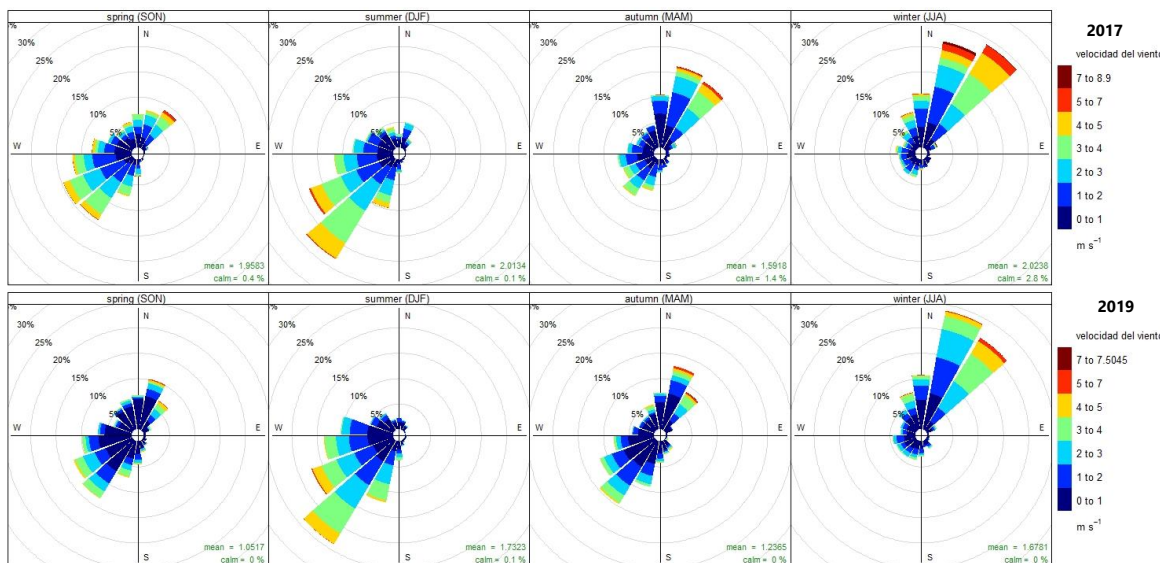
spring (SON)
%
30%
25%
20%
15%
10%
5%
N
W
E
S
mean = 1.9583
calm = 0.4 %

summer (DJF)
%
30%
25%
20%
15%
10%
5%
N
W
E
S
mean = 2.0134
calm = 0.1 %

autumn (MAM)
%
30%
25%
20%
15%
10%
5%
N
W
E
S
mean = 1.5918
calm = 1.4 %

winter (JJA)
%
30%
25%
20%
15%
10%
5%
N
W
E
S
mean = 2.0238
calm = 2.8 %

2017
velocidad del viento
7 to 8.9
5 to 7
4 to 5
3 to 4
2 to 3
1 to 2
0 to 1
m s$^{-1}$

spring (SON)
%
30%
25%
20%
15%
10%
5%
N
W
E
S
mean = 1.0517
calm = 0 %

summer (DJF)
%
30%
25%
20%
15%
10%
5%
N
W
E
S
mean = 1.7323
calm = 0.1 %

autumn (MAM)
%
30%
25%
20%
15%
10%
5%
N
W
E
S
mean = 1.2365
calm = 0 %

winter (JJA)
%
30%
25%
20%
15%
10%
5%
N
W
E
S
mean = 1.6781
calm = 0 %

2019
velocidad del viento
7 to 7.5045
5 to 7
4 to 5
3 to 4
2 to 3
1 to 2
0 to 1
m s$^{-1}$